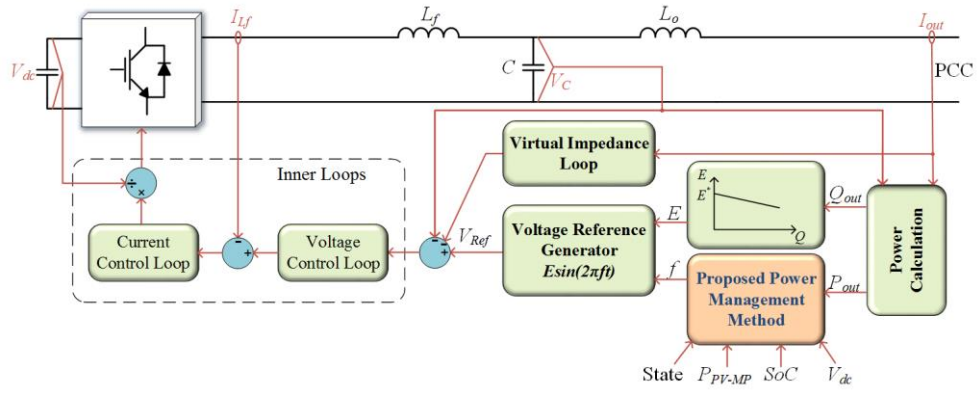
$I_{Lf}$

$L_f$

$L_o$

$I_{out}$

$V_{dc}$

$C$

$V_C$

PCC

Virtual Impedance Loop

Inner Loops

÷ ×

$E$

$E^*$

$Q$

$Q_{out}$

Power Calculation

Current Control Loop

Voltage Control Loop

$V_{Ref}$

Voltage Reference Generator $Esin(2\pi ft)$

$E$

$f$

Proposed Power Management Method

$P_{out}$

State

$P_{PV\text{-}MP}$

$SoC$

$V_{dc}$